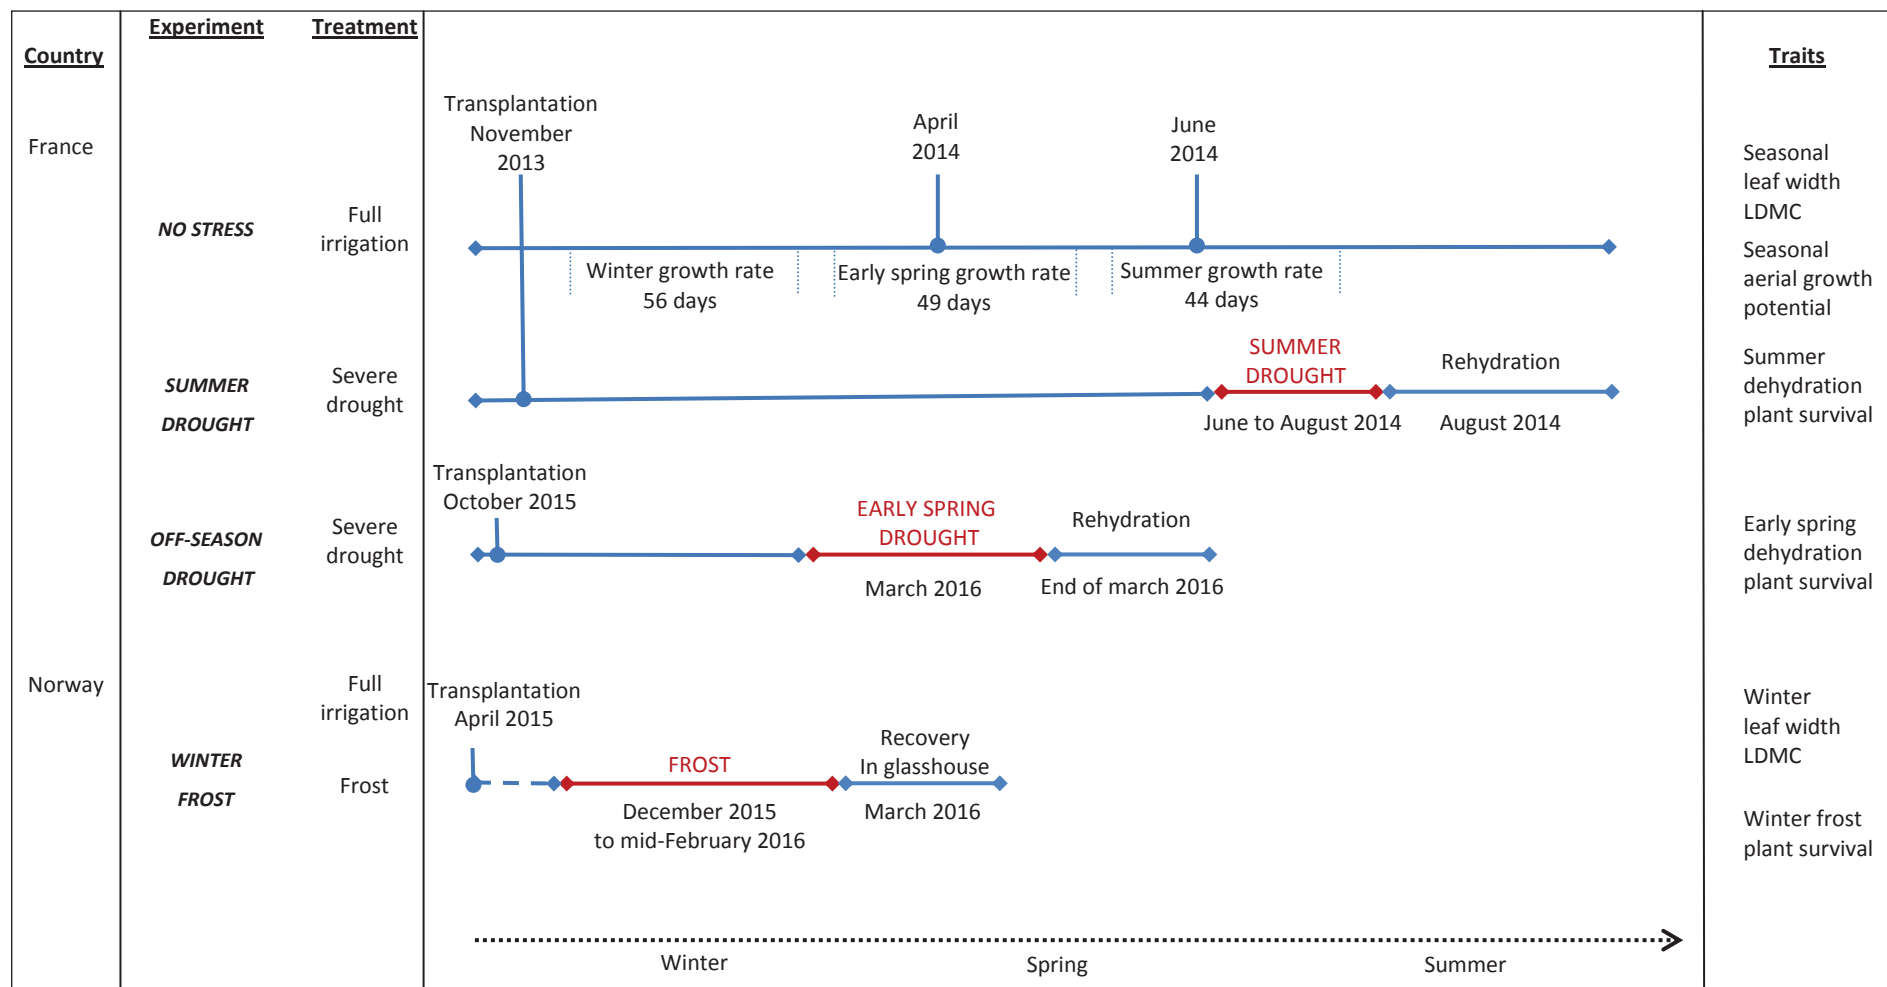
Country

Experiment

Treatment

Traits

France

Transplantation November 2013

April 2014

June 2014

Seasonal leaf width LDMC

NO STRESS

Full irrigation

Winter growth rate 56 days

Early spring growth rate 49 days

Summer growth rate 44 days

Seasonal aerial growth potential

SUMMER DROUGHT

Severe drought

SUMMER DROUGHT

Rehydration

June to August 2014

August 2014

Summer dehydration plant survival

Transplantation October 2015

OFF-SEASON DROUGHT

Severe drought

EARLY SPRING DROUGHT

Rehydration

March 2016

End of march 2016

Early spring dehydration plant survival

Norway

Full irrigation

Transplantation April 2015

Winter leaf width LDMC

WINTER FROST

Frost

FROST

Recovery In glasshouse

December 2015 to mid-February 2016

March 2016

Winter frost plant survival

Winter

Spring

Summer